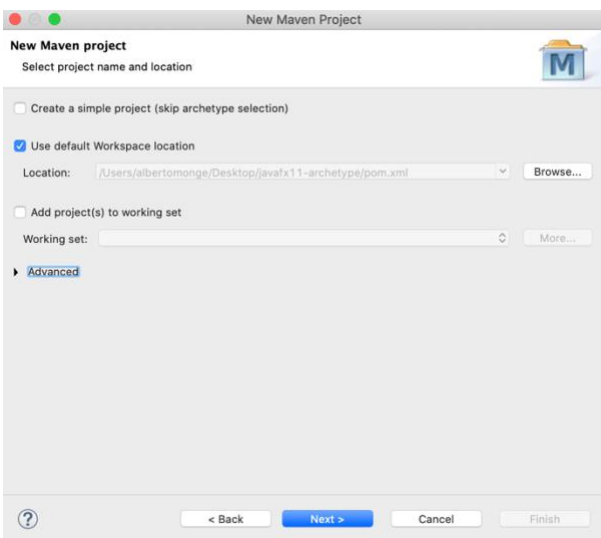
New Maven Project

New Maven project
Select project name and location

M

Create a simple project (skip archetype selection)

Use default Workspace location

Location: /Users/albertomonge/Desktop/javafx11-archetype/pom.xml Browse...

Add project(s) to working set

Working set: More...

Advanced

?

< Back Next > Cancel Finish